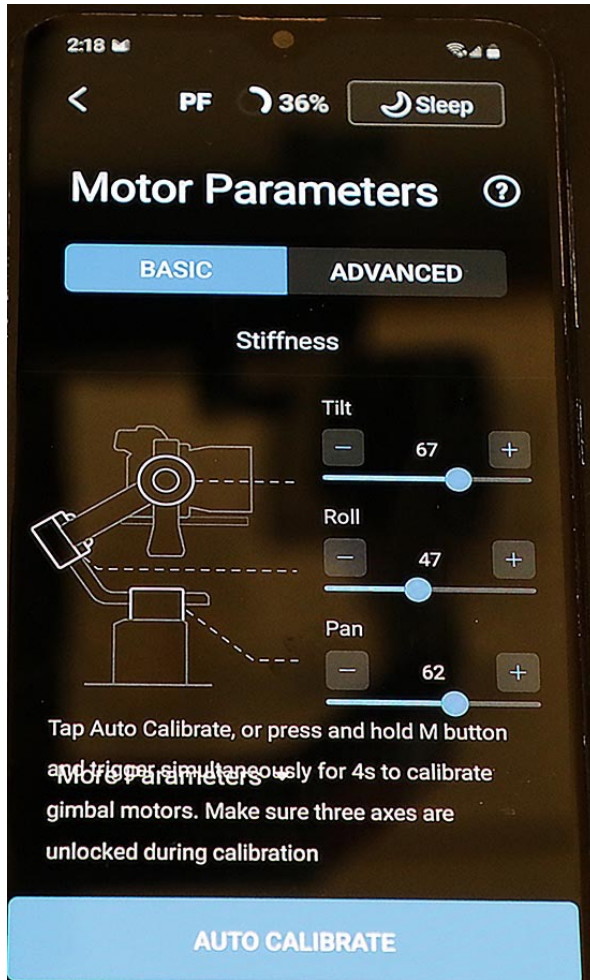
2:18

PF 36% Sleep

Motor Parameters ?

BASIC ADVANCED

Stiffness

Tilt
−
67
+

Roll
−
47
+

Pan
−
62
+

More Parameters

Tap Auto Calibrate, or press and hold M button and trigger simultaneously for 4s to calibrate gimbal motors. Make sure three axes are unlocked during calibration

AUTO CALIBRATE